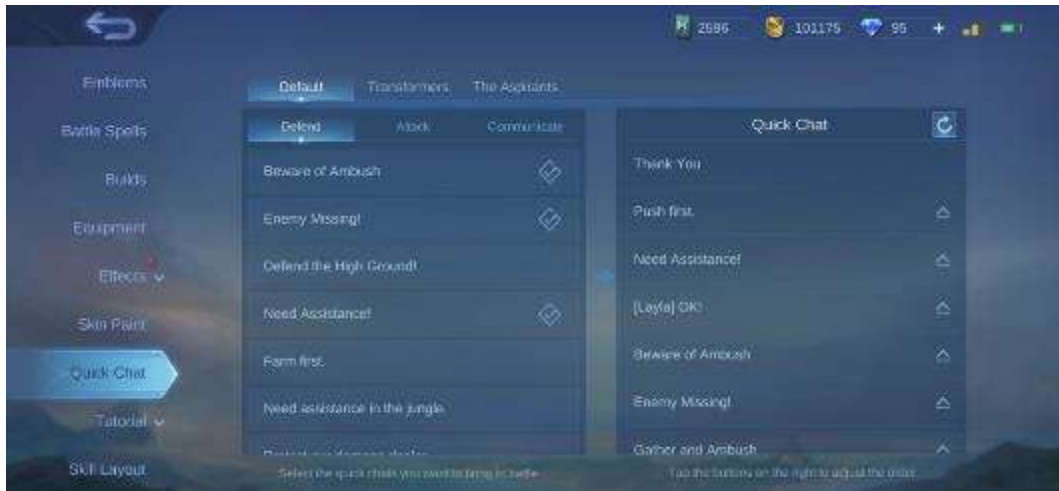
2696
101175
95
+

Emblems
Battle Spells
Builds
Equipment
Effects
Skin Paint
Quick Chat
Tutorial
Skill Layout

Default
Transformers
The Aspirants

Defend
Attack
Communicate

Beware of Ambush
Enemy Missing!
Defend the High Ground!
Need Assistance!
Farm first.
Need assistance in the jungle.
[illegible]

Select the quick chats you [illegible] in battle.

Quick Chat
Thank You
Push first.
Need Assistance!
[Layla] OK!
Beware of Ambush
Enemy Missing!
Gather and Ambush

Tap the buttons on the right to adjust the order.